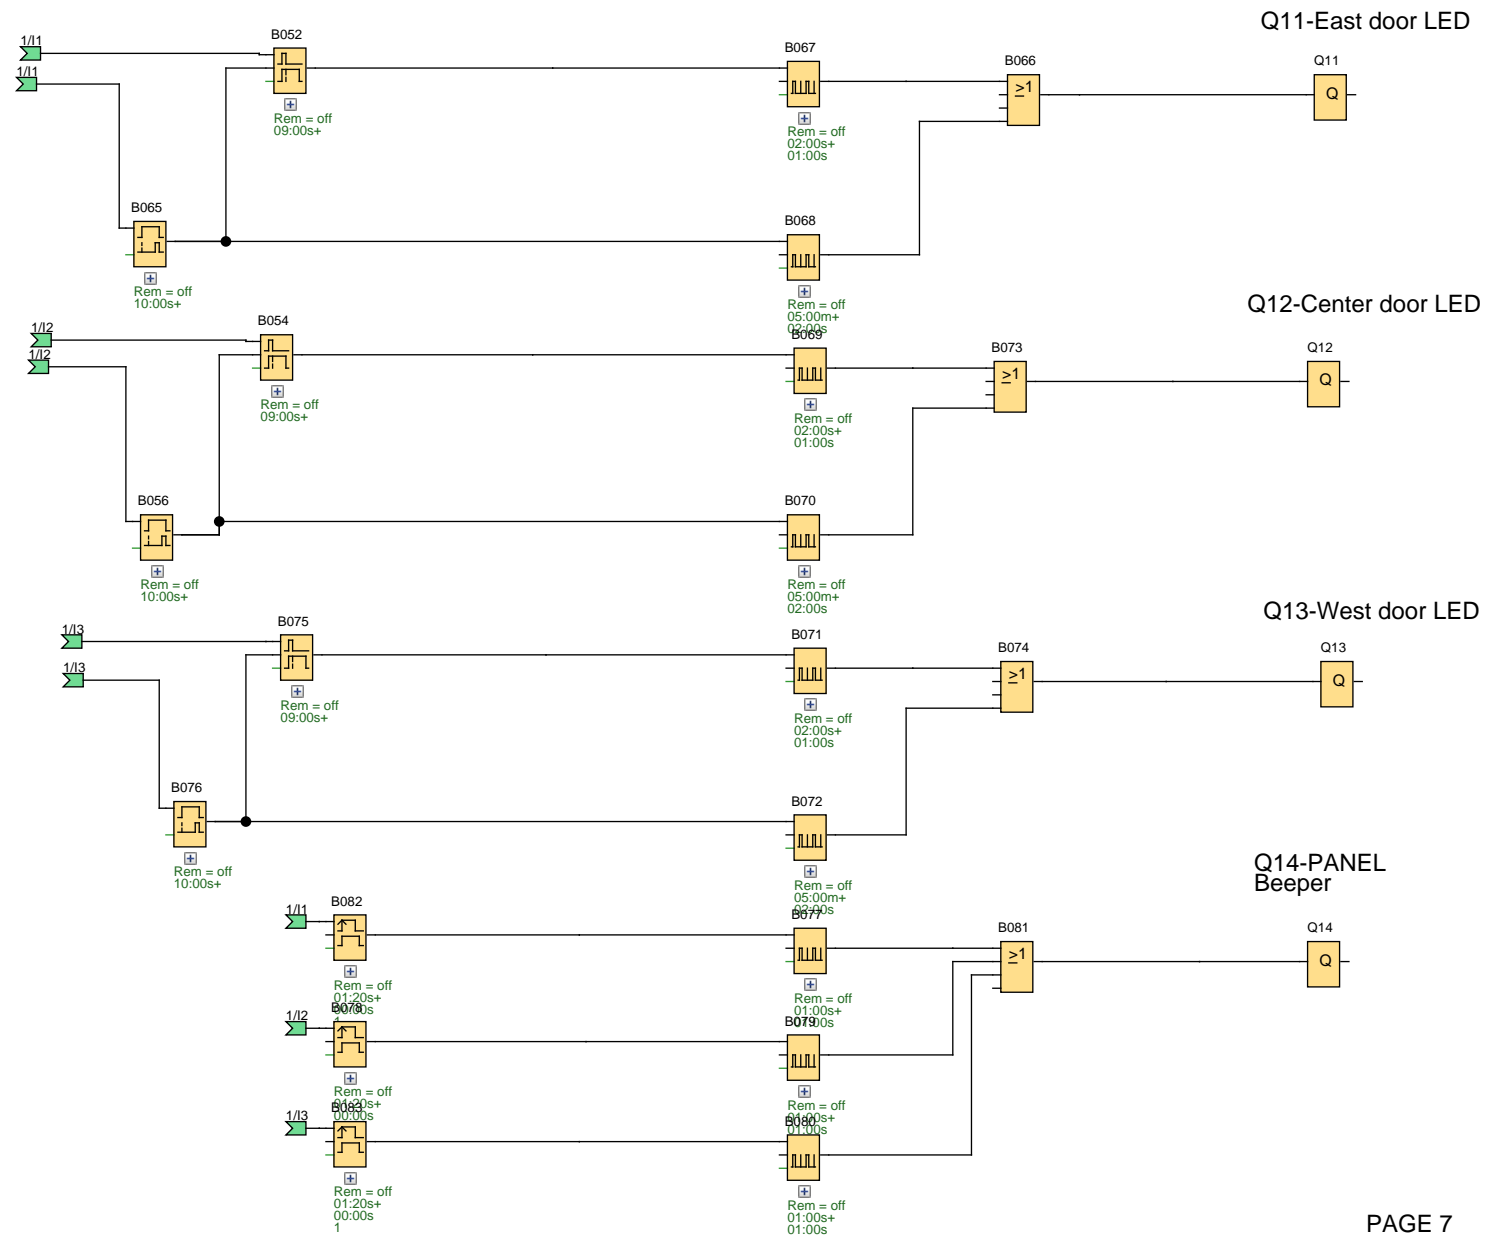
Q11-East door LED

1/I1
1/I1
B052
Rem = off
09:00s+
B067
Rem = off
02:00s+
01:00s
B066
$\geq1$
Q11
Q
B065
Rem = off
10:00s+
B068
Rem = off
05:00m+
02:00s

Q12-Center door LED

1/I2
1/I2
B054
Rem = off
09:00s+
B069
Rem = off
02:00s+
01:00s
B073
$\geq1$
Q12
Q
B056
Rem = off
10:00s+
B070
Rem = off
05:00m+
02:00s

Q13-West door LED

1/I3
1/I3
B075
Rem = off
09:00s+
B071
Rem = off
02:00s+
01:00s
B074
$\geq1$
Q13
Q
B076
Rem = off
10:00s+
B072
Rem = off
05:00m+
02:00s

Q14-PANEL
Beeper

1/I1
B082
Rem = off
01:20s+
00:00s
B077
Rem = off
01:00s+
01:00s
B081
$\geq1$
Q14
Q
1/I2
B078
Rem = off
01:20s+
00:00s
B079
Rem = off
01:00s+
01:00s
1/I3
B083
Rem = off
01:20s+
00:00s
1
B080
Rem = off
01:00s+
01:00s

PAGE 7